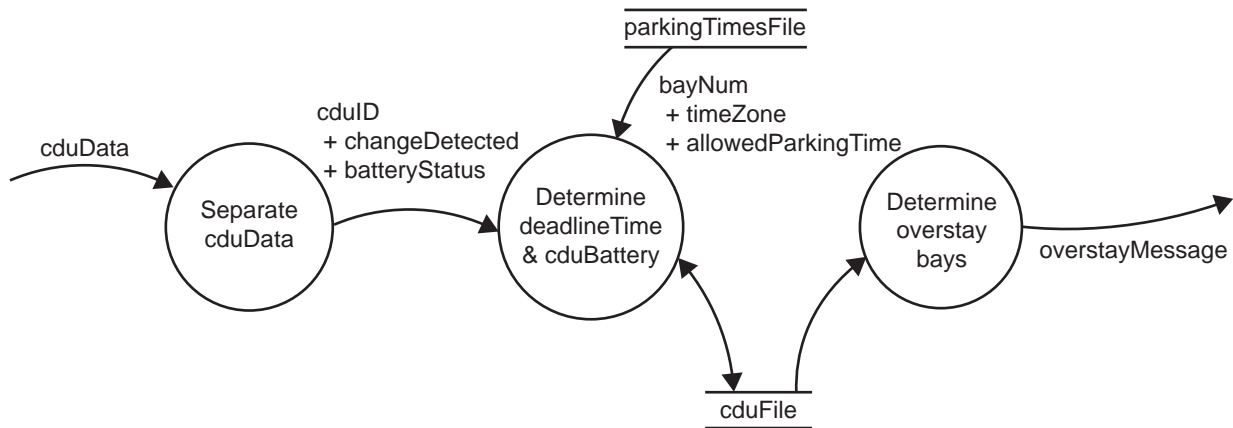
parkingTimesFile

bayNum
+ timeZone
+ allowedParkingTime

cduID
+ changeDetected
+ batteryStatus

cduData

Separate cduData

Determine deadlineTime & cduBattery

Determine overstay bays

overstayMessage

cduFile